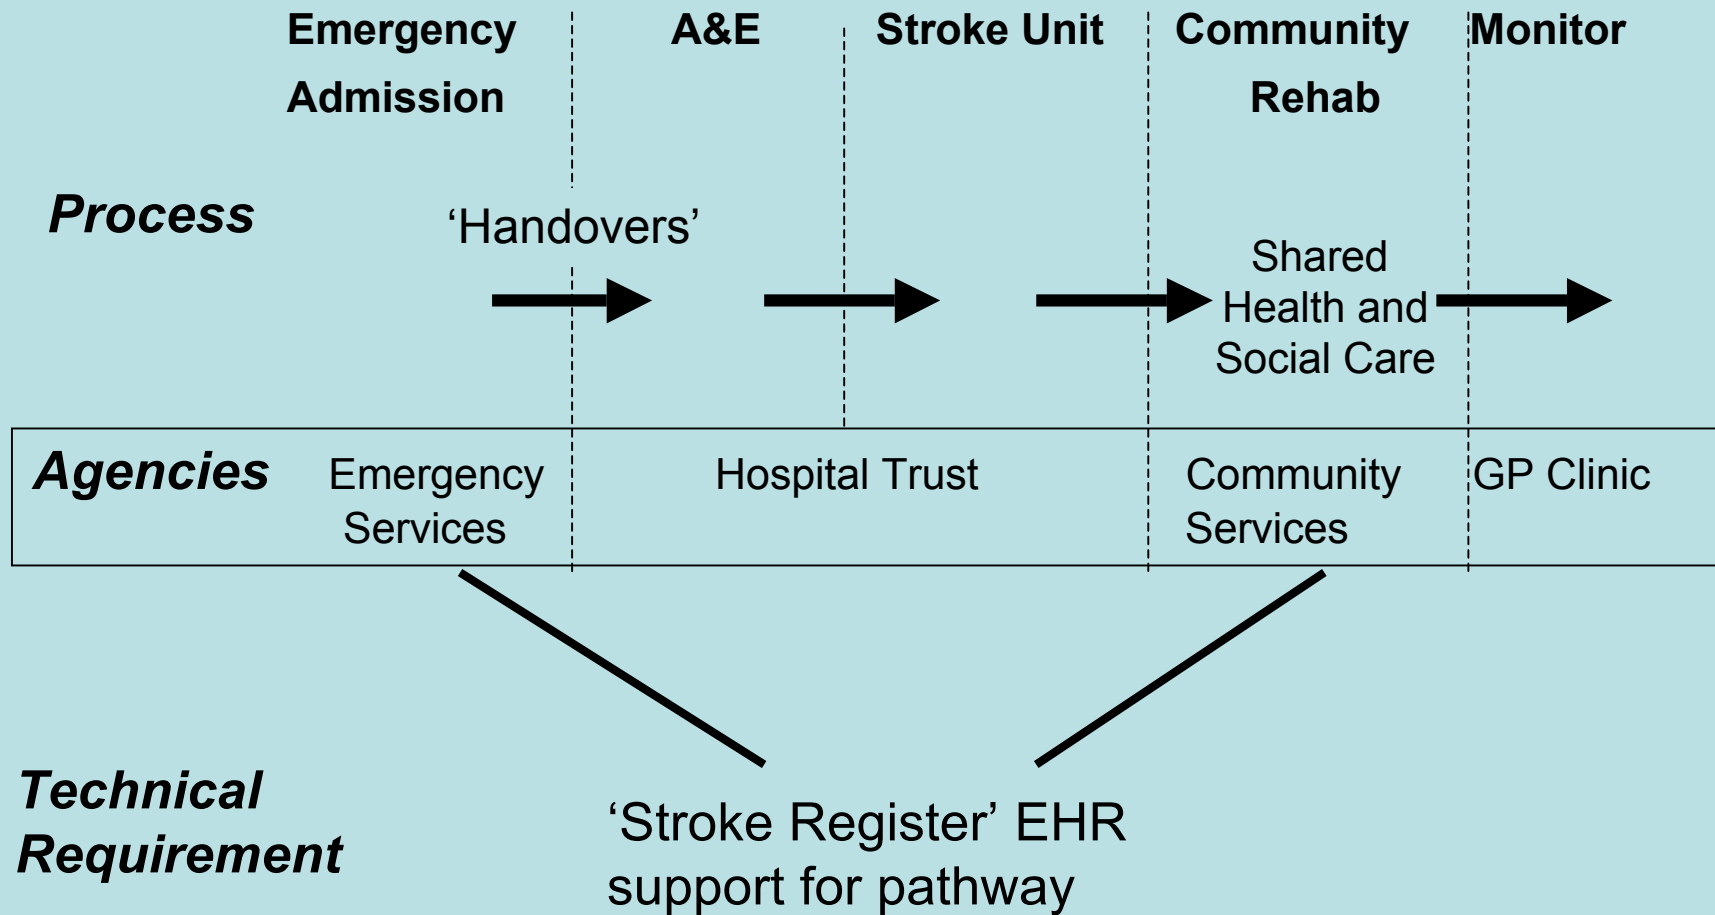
Emergency Admission

A&E

Stroke Unit

Community Rehab

Monitor

Process

‘Handovers’

Shared Health and Social Care

Agencies

Emergency Services

Hospital Trust

Community Services

GP Clinic

Technical Requirement

‘Stroke Register’ EHR support for pathway